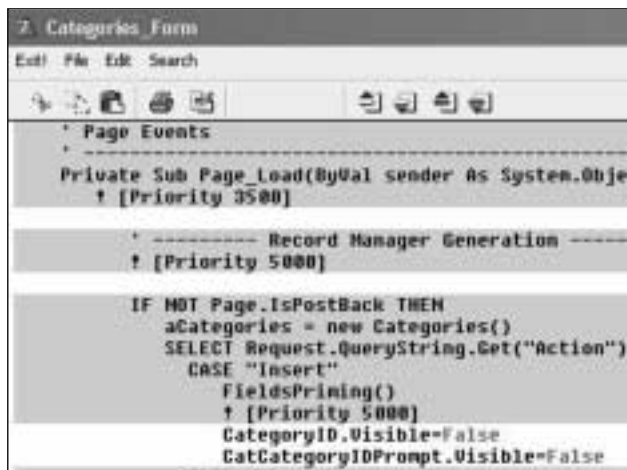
7. Categories_Form

Exit! File Edit Search

' Page Events
' -----------------------------------------------
Private Sub Page_Load(ByVal sender As System.Obje
! [Priority 3500]

' ---------- Record Manager Generation ------
! [Priority 5000]

IF NOT Page.IsPostBack THEN
aCategories = new Categories()
SELECT Request.QueryString.Get("Action")
CASE "Insert"
FieldsPriming()
! [Priority 5000]
CategoryID.Visible=False
CatCategoryIDPrompt.Visible=False